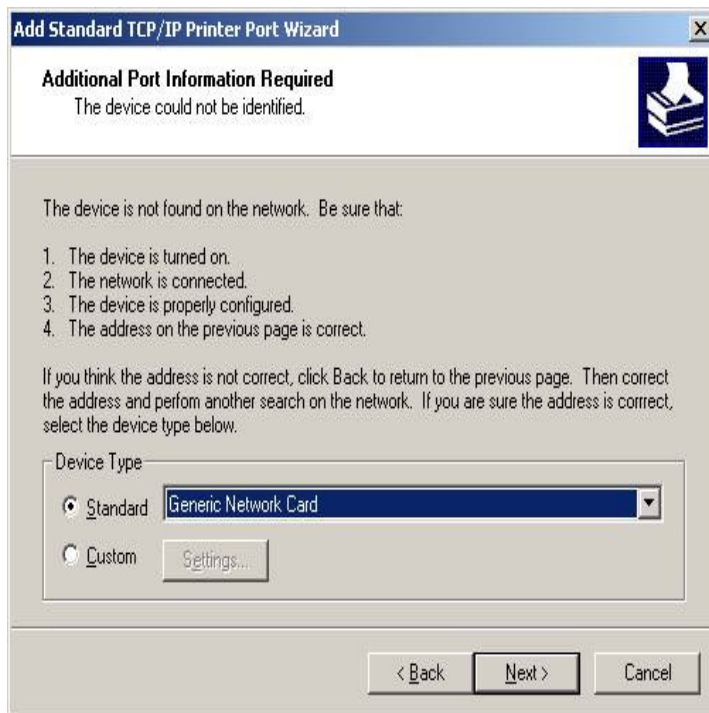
Add Standard TCP/IP Printer Port Wizard

X

Additional Port Information Required
The device could not be identified.

The device is not found on the network. Be sure that:

1. The device is turned on.
2. The network is connected.
3. The device is properly configured.
4. The address on the previous page is correct.

If you think the address is not correct, click Back to return to the previous page. Then correct the address and perfom another search on the network. If you are sure the address is correct, select the device type below.

Device Type

Standard Generic Network Card

Custom Settings...

< Back Next > Cancel